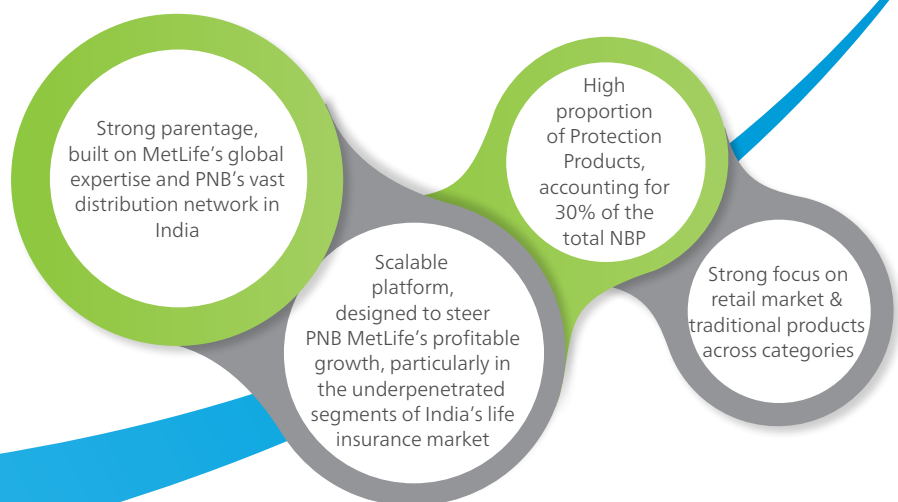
Strong parentage, built on MetLife's global expertise and PNB's vast distribution network in India

High proportion of Protection Products, accounting for 30% of the total NBP

Scalable platform, designed to steer PNB MetLife's profitable growth, particularly in the underpenetrated segments of India's life insurance market

Strong focus on retail market & traditional products across categories